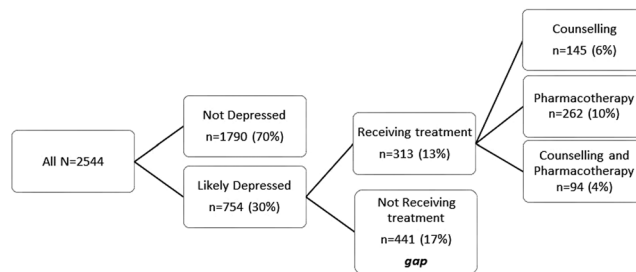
All N=2544

Not Depressed
n=1790 (70%)

Likely Depressed
n=754 (30%)

Receiving treatment
n=313 (13%)

Not Receiving treatment
n=441 (17%)
gap

Counselling
n=145 (6%)

Pharmacotherapy
n=262 (10%)

Counselling and Pharmacotherapy
n=94 (4%)